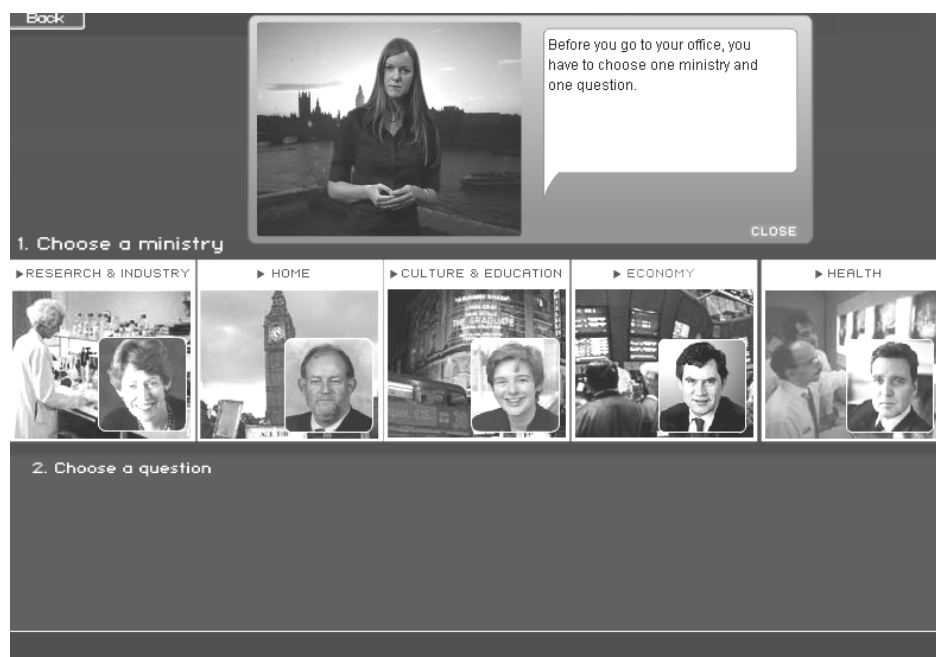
Back

Before you go to your office, you have to choose one ministry and one question.

CLOSE

1. Choose a ministry

▶RESEARCH & INDUSTRY

▶ HOME

▶CULTURE & EDUCATION

▶ ECONOMY

▶ HEALTH

2. Choose a question